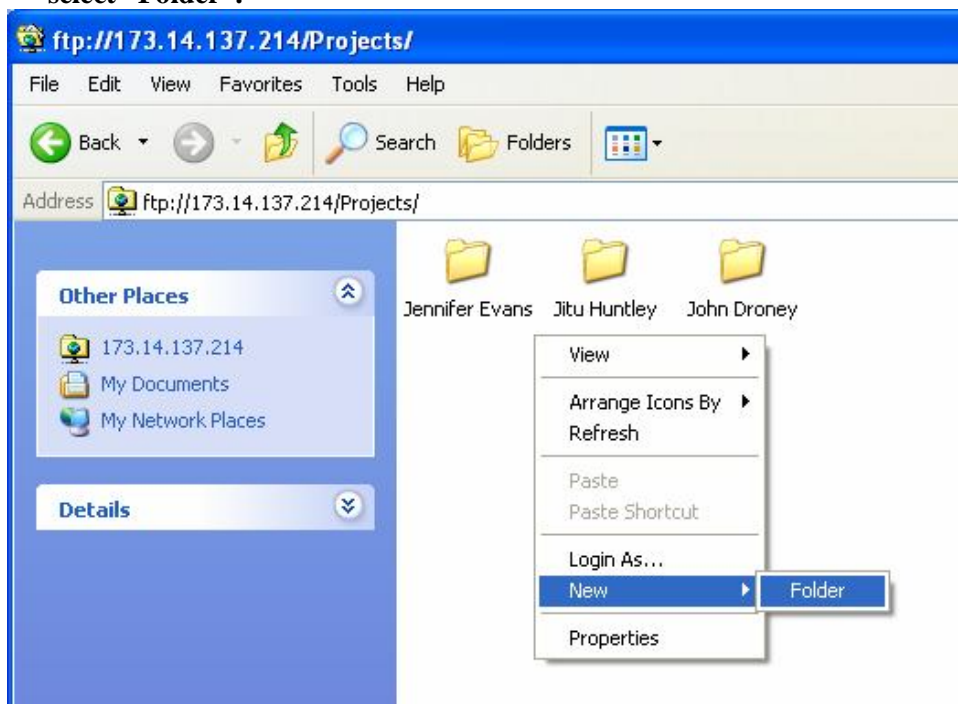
select "Folder".

ftp://173.14.137.214/Projects/

File Edit View Favorites Tools Help

Back Search Folders

Address ftp://173.14.137.214/Projects/

Other Places

173.14.137.214
My Documents
My Network Places

Details

Jennifer Evans Jitu Huntley John Droney

View
Arrange Icons By
Refresh
Paste
Paste Shortcut
Login As...
New
Properties

Folder